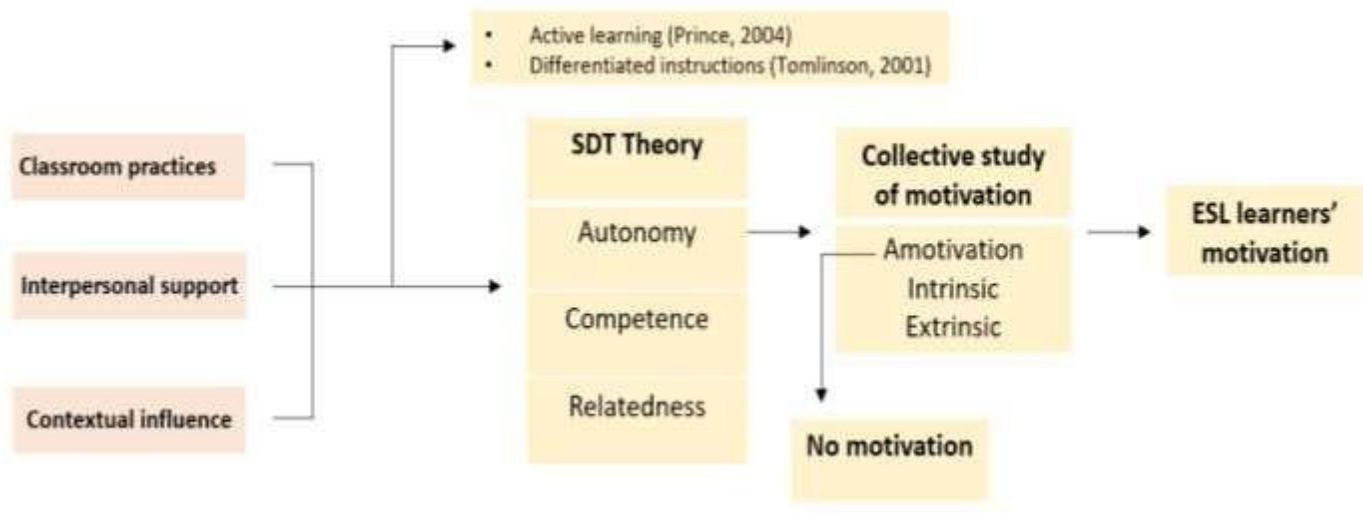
- Active learning (Prince, 2004)
- Differentiated instructions (Tomlinson, 2001)

Classroom practices

Interpersonal support

Contextual influence

SDT Theory

Autonomy

Competence

Relatedness

Collective study of motivation

Amotivation
Intrinsic
Extrinsic

No motivation

ESL learners' motivation